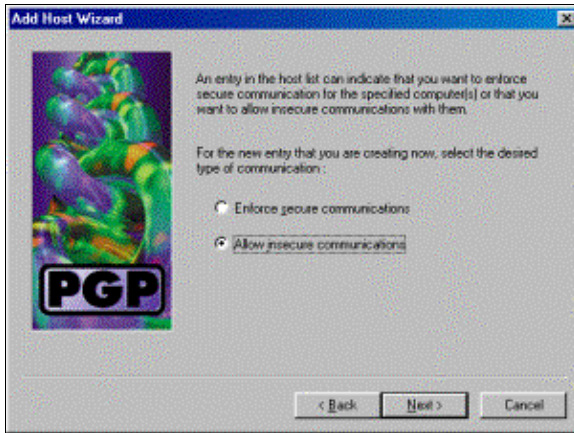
Add Host Wizard

PGP

An entry in the host list can indicate that you want to enforce secure communication for the specified computer(s) or that you want to allow insecure communications with them.

For the new entry that you are creating now, select the desired type of communication :

Enforce secure communications

Allow insecure communications

< Back

Next >

Cancel